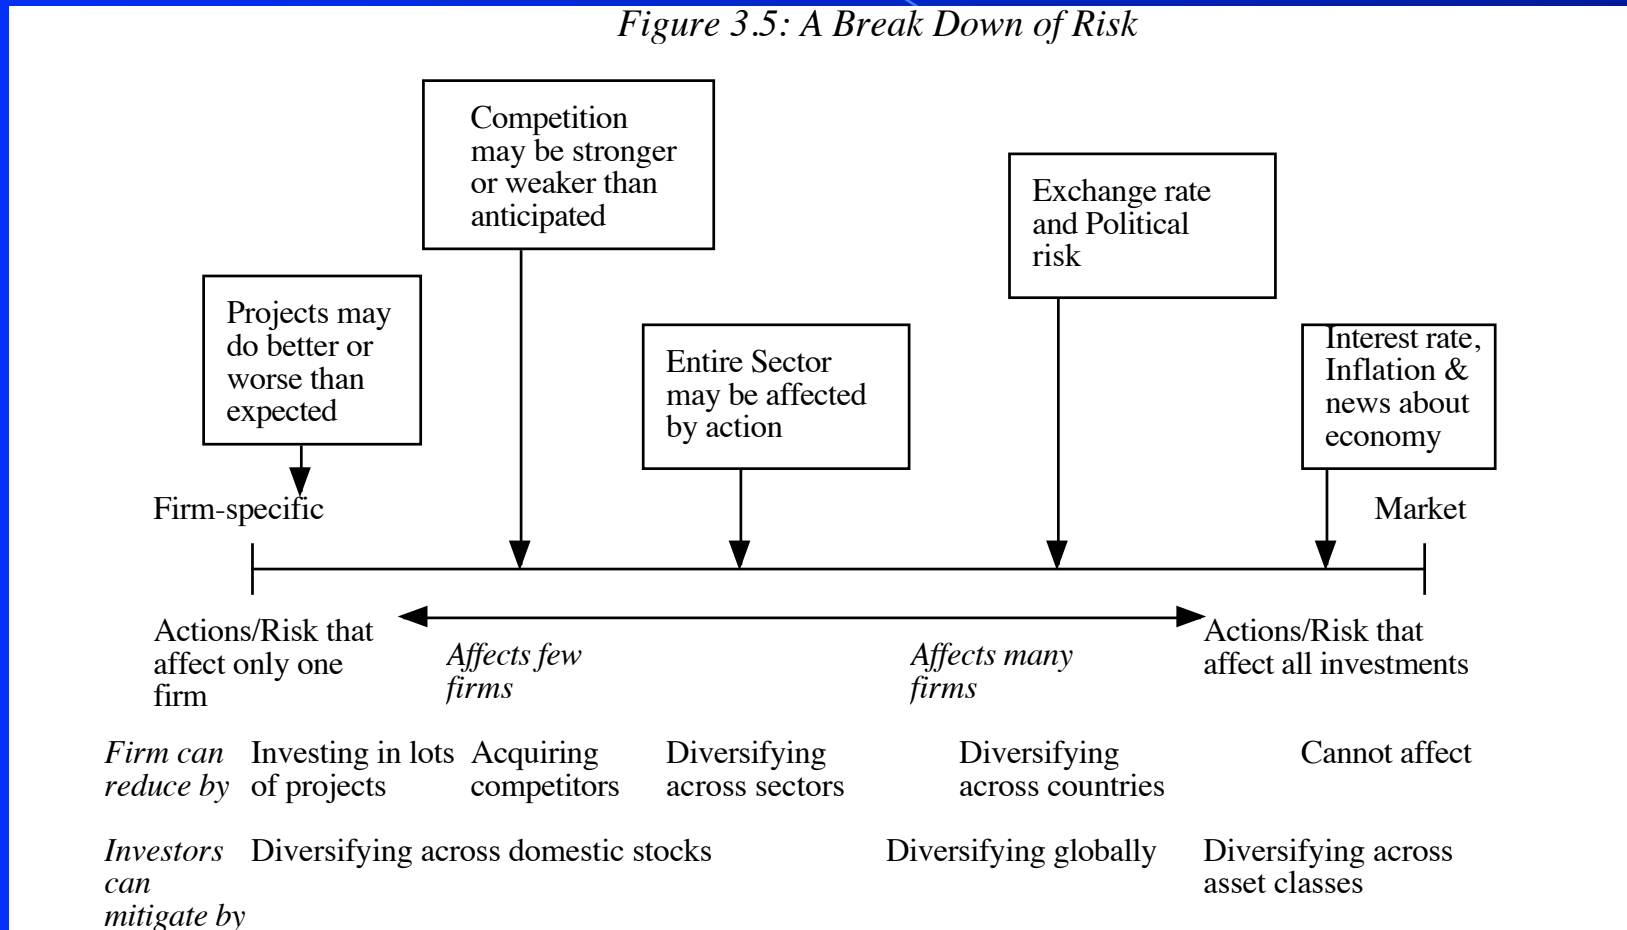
Figure 3.5: A Break Down of Risk

Competition may be stronger or weaker than anticipated

Exchange rate and Political risk

Projects may do better or worse than expected

Entire Sector may be affected by action

Interest rate, Inflation & news about economy

Firm-specific

Market

Actions/Risk that affect only one firm

Affects few firms

Affects many firms

Actions/Risk that affect all investments

Firm can reduce by

Investing in lots of projects

Acquiring competitors

Diversifying across sectors

Diversifying across countries

Cannot affect

Investors can mitigate by

Diversifying across domestic stocks

Diversifying globally

Diversifying across asset classes